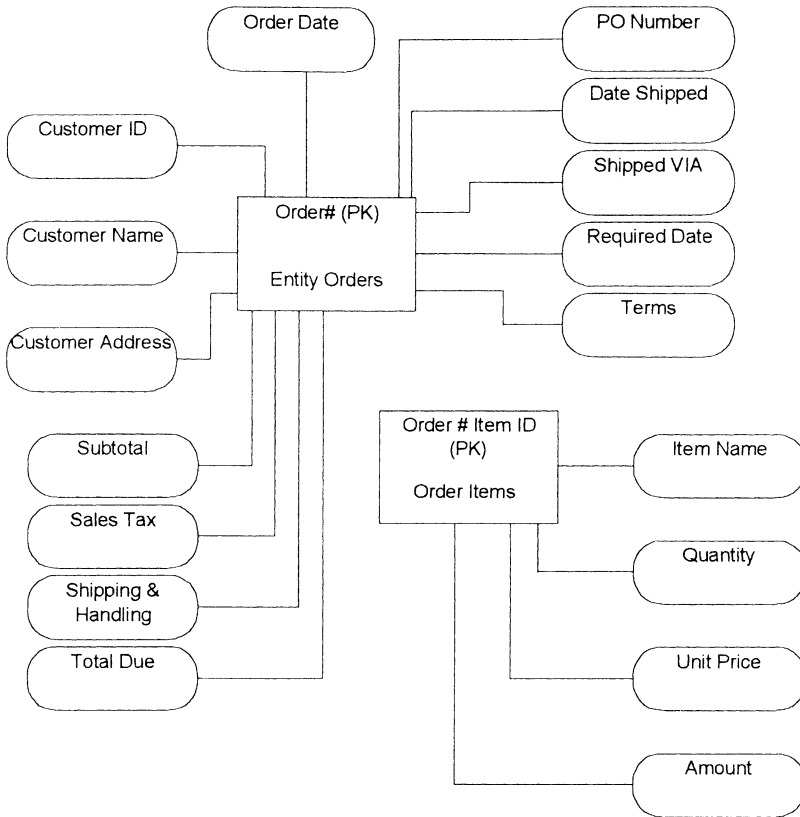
Order Date

PO Number

Date Shipped

Customer ID

Shipped VIA

Order# (PK)

Entity Orders

Customer Name

Required Date

Terms

Customer Address

Order # Item ID (PK)

Order Items

Subtotal

Item Name

Sales Tax

Quantity

Shipping & Handling

Total Due

Unit Price

Amount